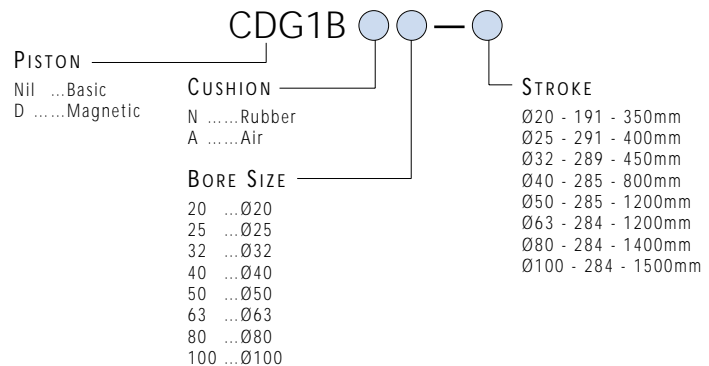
CDG1B —

PISTON
Nil ...Basic
D ......Magnetic

CUSHION
N ......Rubber
A ......Air

BORE SIZE
20 ...Ø20
25 ...Ø25
32 ...Ø32
40 ...Ø40
50 ...Ø50
63 ...Ø63
80 ...Ø80
100 ...Ø100

STROKE
Ø20 - 191 - 350mm
Ø25 - 291 - 400mm
Ø32 - 289 - 450mm
Ø40 - 285 - 800mm
Ø50 - 285 - 1200mm
Ø63 - 284 - 1200mm
Ø80 - 284 - 1400mm
Ø100 - 284 - 1500mm